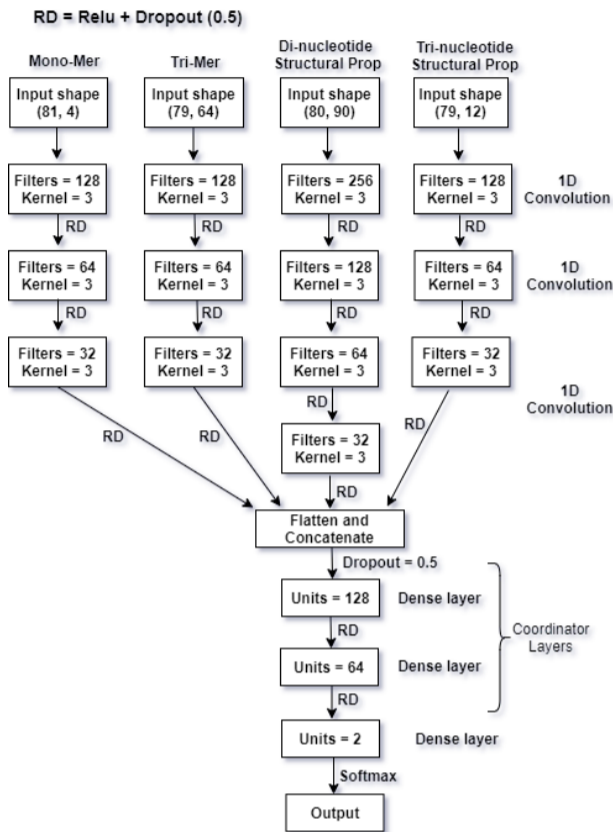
RD = Relu + Dropout (0.5)

Mono-Mer

Tri-Mer

Di-nucleotide Structural Prop

Tri-nucleotide Structural Prop

Input shape (81, 4)

Input shape (79, 64)

Input shape (80, 90)

Input shape (79, 12)

Filters = 128 Kernel = 3

Filters = 128 Kernel = 3

Filters = 256 Kernel = 3

Filters = 128 Kernel = 3

1D Convolution

RD

RD

RD

RD

Filters = 64 Kernel = 3

Filters = 64 Kernel = 3

Filters = 128 Kernel = 3

Filters = 64 Kernel = 3

1D Convolution

RD

RD

RD

RD

Filters = 32 Kernel = 3

Filters = 32 Kernel = 3

Filters = 64 Kernel = 3

Filters = 32 Kernel = 3

1D Convolution

RD

RD

RD

RD

Filters = 32 Kernel = 3

RD

Flatten and Concatenate

Dropout = 0.5

Units = 128

Dense layer

RD

Coordinator Layers

Units = 64

Dense layer

RD

Units = 2

Dense layer

Softmax

Output